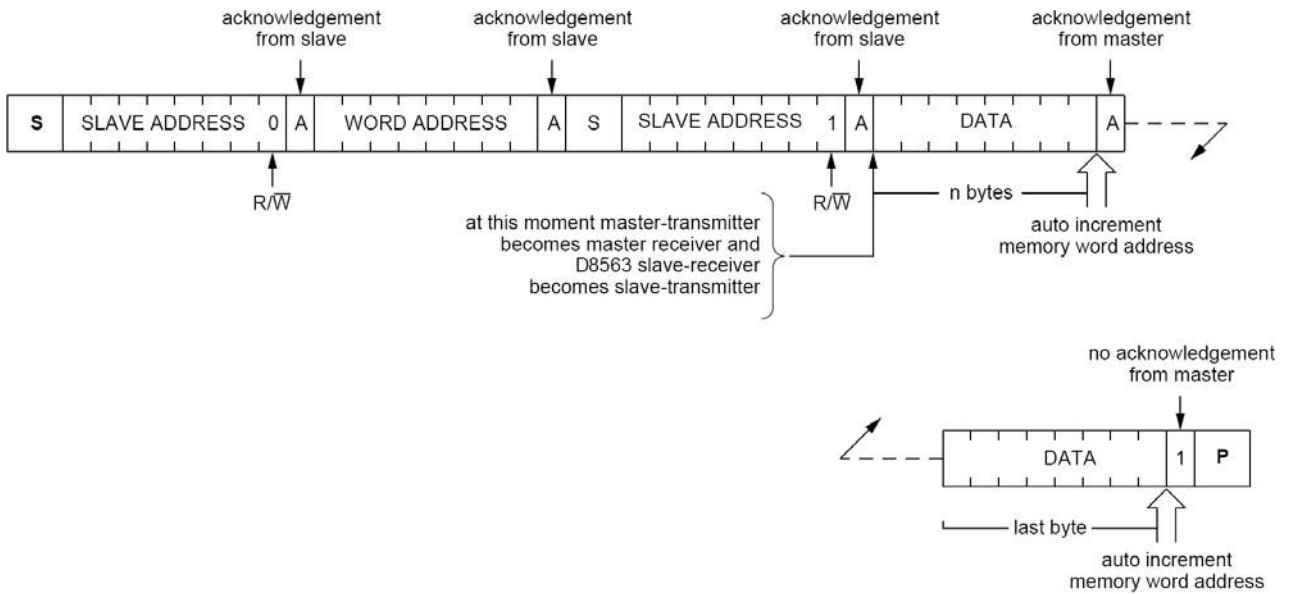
acknowledgement from slave

acknowledgement from slave

acknowledgement from slave

acknowledgement from master

| S | SLAVE ADDRESS | 0 | A | WORD ADDRESS | A | S | SLAVE ADDRESS | 1 | A | DATA | A |
|---|---|---|---|---|---|---|---|---|---|---|---|

R/$\overline{W}$

R/$\overline{W}$

n bytes

at this moment master-transmitter becomes master receiver and D8563 slave-receiver becomes slave-transmitter

auto increment memory word address

no acknowledgement from master

| DATA | 1 | P |
|---|---|---|

last byte

auto increment memory word address